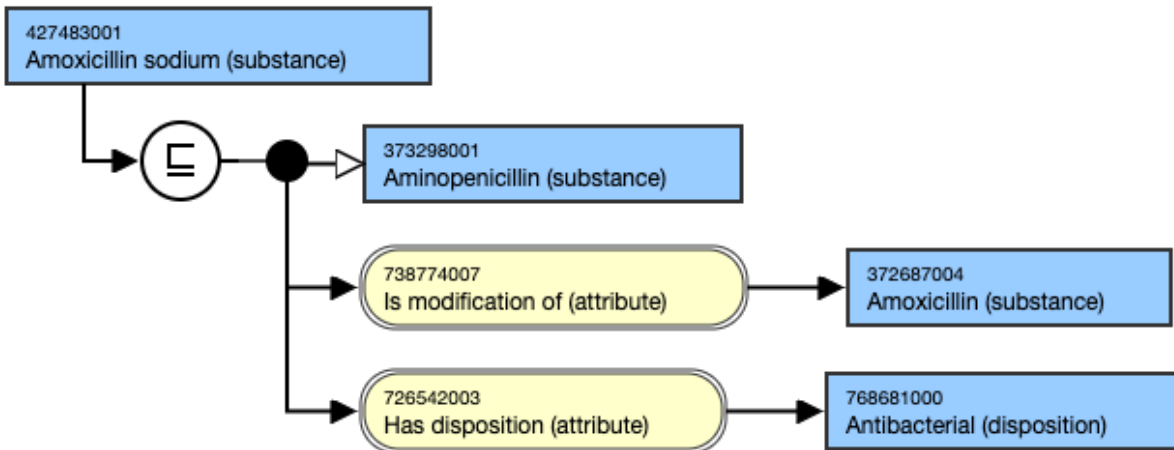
427483001
Amoxicillin sodium (substance)

$\sqsubseteq$

373298001
Aminopenicillin (substance)

738774007
Is modification of (attribute)

372687004
Amoxicillin (substance)

726542003
Has disposition (attribute)

768681000
Antibacterial (disposition)